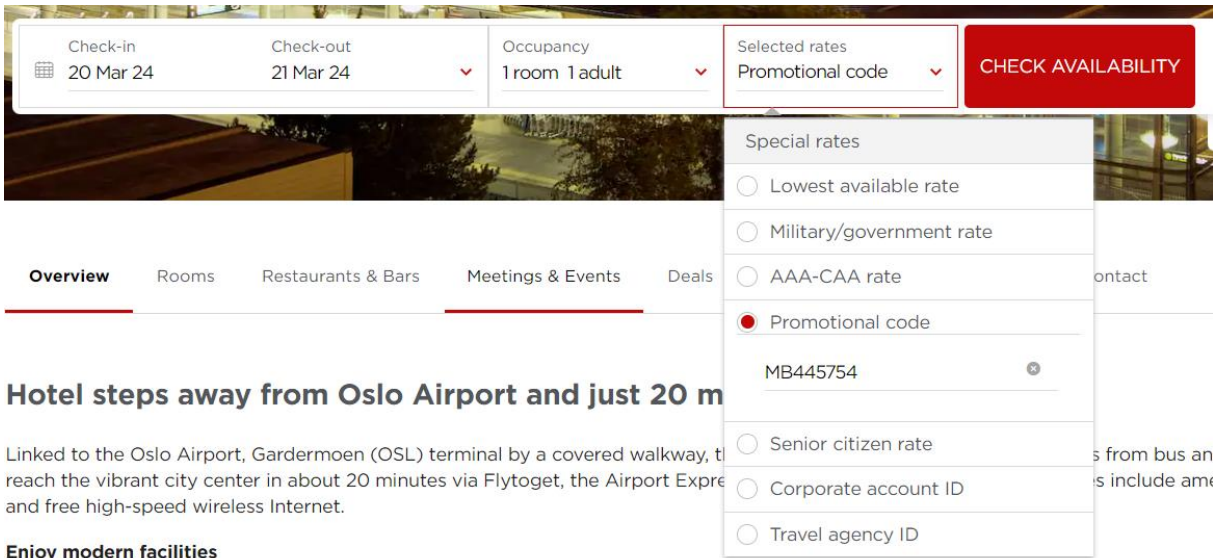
Check-in
20 Mar 24

Check-out
21 Mar 24

Occupancy
1 room 1 adult

Selected rates
Promotional code

CHECK AVAILABILITY

Special rates

Lowest available rate

Military/government rate

AAA-CAA rate

Promotional code

MB445754

Senior citizen rate

Corporate account ID

Travel agency ID

Overview Rooms Restaurants & Bars Meetings & Events Deals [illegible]ontact

Hotel steps away from Oslo Airport and just 20 m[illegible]

Linked to the Oslo Airport, Gardermoen (OSL) terminal by a covered walkway, t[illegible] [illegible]s from bus an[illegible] reach the vibrant city center in about 20 minutes via Flytoget, the Airport Expre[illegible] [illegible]s include ame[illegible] and free high-speed wireless Internet.

Enjoy modern facilities